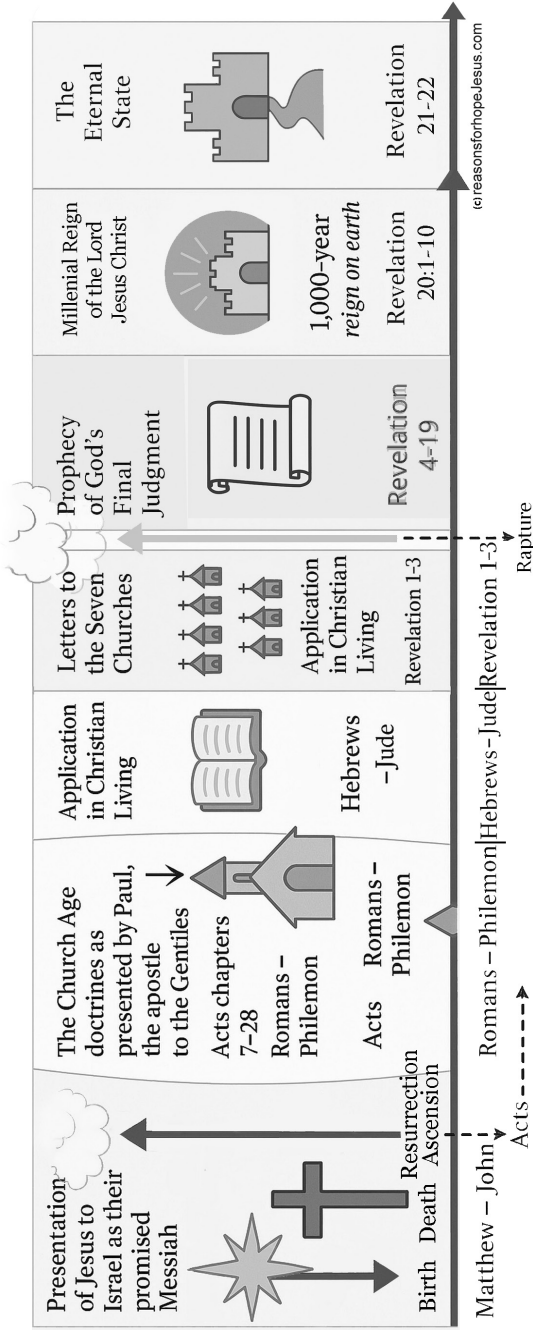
Presentation of Jesus to Israel as their promised Messiah

Birth Death Resurrection Ascension

The Church Age doctrines as presented by Paul, the apostle to the Gentiles

Acts chapters 7–28

Romans – Philemon

Acts Romans – Philemon

Application in Christian Living

Hebrews –Jude

Letters to the Seven Churches

Application in Christian Living

Revelation 1-3

Prophecy of God's Final Judgment

Revelation 4-19

Millenial Reign of the Lord Jesus Christ

1,000-year reign on earth

Revelation 20:1-10

The Eternal State

Revelation 21-22

Matthew – John | Romans – Philemon | Hebrews – Jude | Revelation 1-3

Acts

Rapture

(c) reasonsforhopeJesus.com